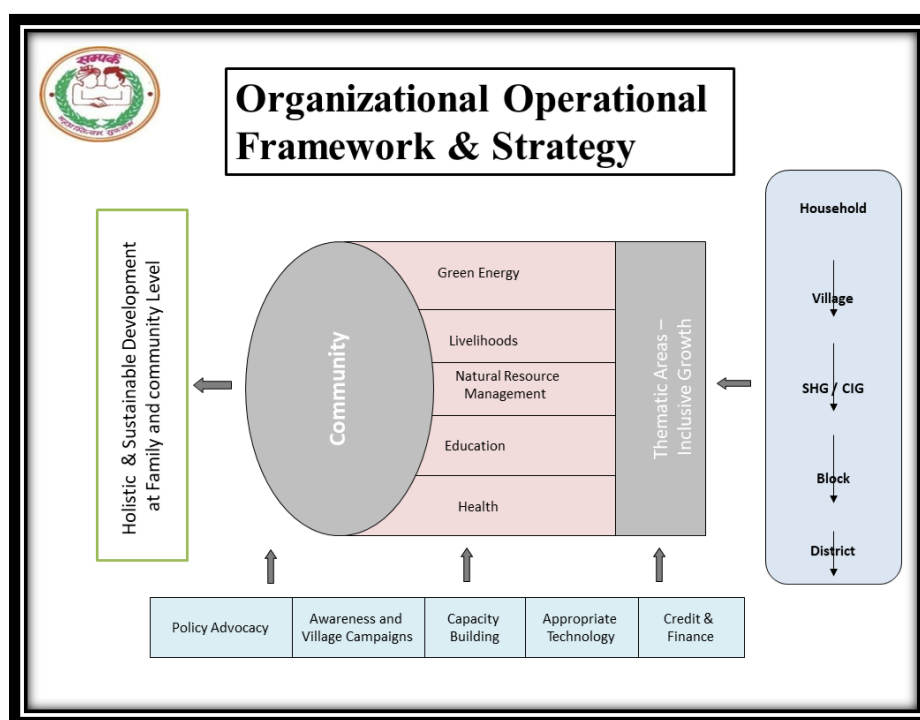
सम्पर्क

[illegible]

Organizational Operational Framework & Strategy

Holistic & Sustainable Development at Family and community Level

Community

Green Energy

Livelihoods

Natural Resource Management

Education

Health

Thematic Areas – Inclusive Growth

Household

Village

SHG / CIG

Block

District

| Policy Advocacy | Awareness and Village Campaigns | Capacity Building | Appropriate Technology | Credit & Finance |
|---|---|---|---|---|